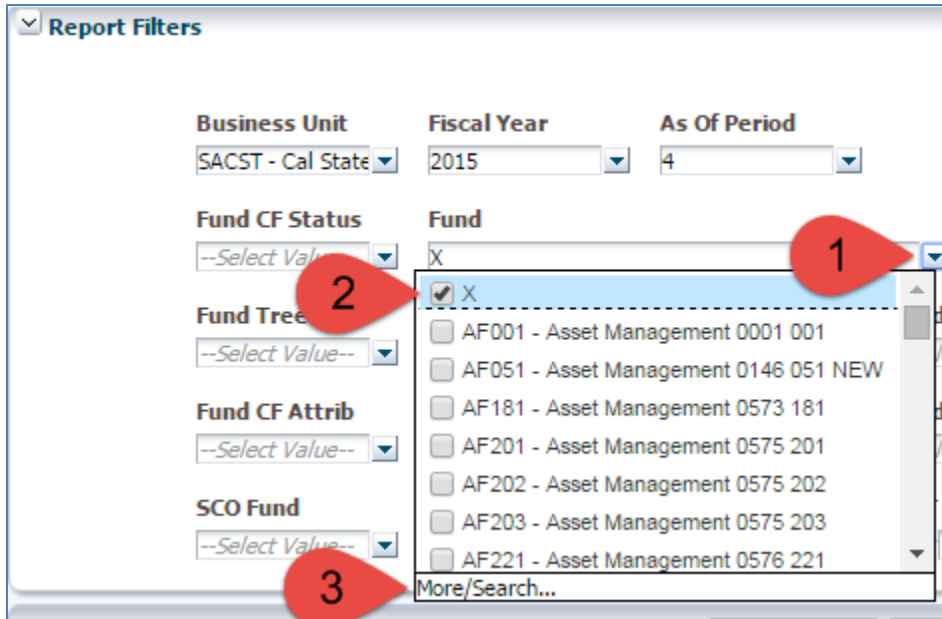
Report Filters

Business Unit
SACST - Cal State

Fiscal Year
2015

As Of Period
4

Fund CF Status
--Select Value--

Fund
X

1

2

X
AF001 - Asset Management 0001 001
AF051 - Asset Management 0146 051 NEW
AF181 - Asset Management 0573 181
AF201 - Asset Management 0575 201
AF202 - Asset Management 0575 202
AF203 - Asset Management 0575 203
AF221 - Asset Management 0576 221

Fund Tree
--Select Value--

Fund CF Attrib
--Select Value--

SCO Fund
--Select Value--

3

More/Search...